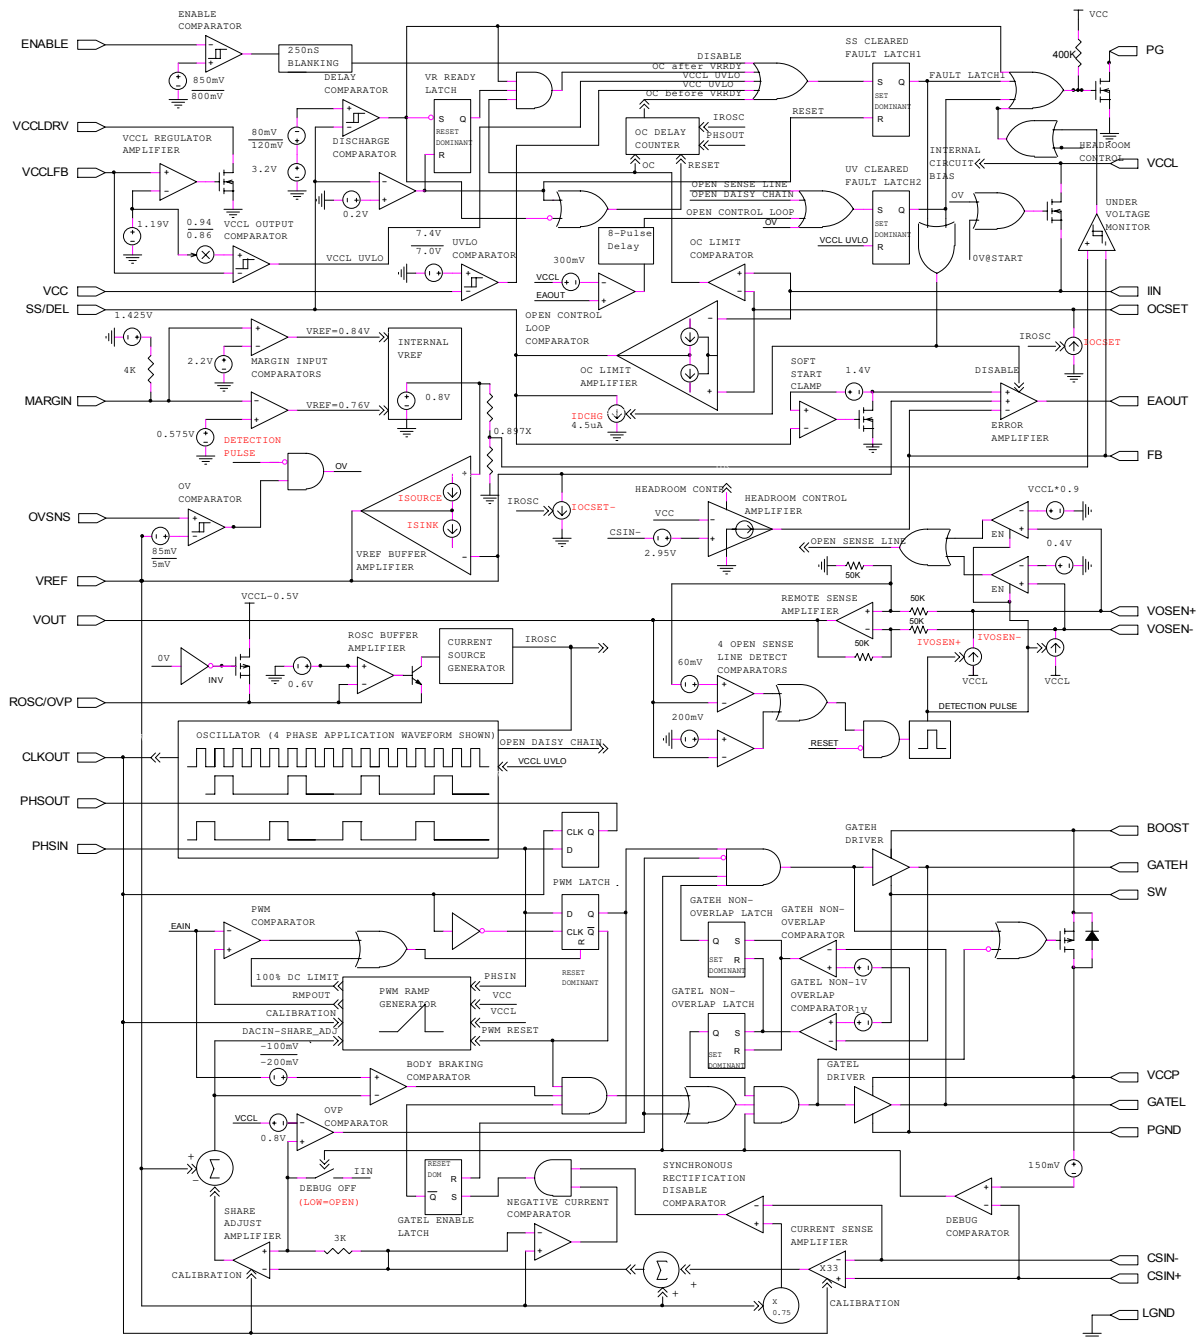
ENABLE COMPARATOR
ENABLE
850mV
800mV
250nS BLANKING
DELAY COMPARATOR
VR READY LATCH
DISABLE
OC after VRRDY
VCCL UVLO
VCC UVLO
OC before VRRDY
SS CLEARED FAULT LATCH1
FAULT LATCH1
VCC
400K
PG
VCCLDRV
80mV
120mV
DISCHARGE COMPARATOR
S Q
RESET DOMINANT
R
IROSC
OC DELAY COUNTER
PHSOUT
OC
RESET
RESET
S Q
SET DOMINANT
R
HEADROOM CONTROL
VCCL
VCCL REGULATOR AMPLIFIER
3.2V
INTERNAL CIRCUIT BIAS
VCCLFB
0.2V
OPEN SENSE LINE
OPEN DAISY CHAIN
OPEN CONTROL LOOP
OV
UV CLEARED FAULT LATCH2
OV
UNDER VOLTAGE MONITOR
1.19V
0.94
0.86
VCCL OUTPUT COMPARATOR
VCCL UVLO
7.4V
7.0V
UVLO COMPARATOR
8-Pulse Delay
OC LIMIT COMPARATOR
VCCL UVLO
OV@START
S Q
SET DOMINANT
R
VCC
300mV
VCCL
EAOUT
IIN
SS/DEL
OCSET
1.425V
VREF=0.84V
OPEN CONTROL LOOP COMPARATOR
INTERNAL VREF
4K
2.2V
MARGIN INPUT COMPARATORS
OC LIMIT AMPLIFIER
IROSC
IOCSET
SOFT START CLAMP
1.4V
DISABLE
0.8V
MARGIN
VREF=0.76V
IDCHG
4.5uA
EAOUT
0.575V
DETECTION PULSE
0.897X
ERROR AMPLIFIER
FB
OV
OV COMPARATOR
ISOURCE
HEADROOM CONTROL
HEADROOM CONTROL AMPLIFIER
VCCL*0.9
OVSNS
IROSC
IOCSET-
VCC
ISINK
85mV
5mV
CSIN-
2.95V
EN
0.4V
VREF BUFFER AMPLIFIER
OPEN SENSE LINE
50K
VREF
EN
VCCL-0.5V
REMOTE SENSE AMPLIFIER
50K
VOUT
50K
VOSEN+
VOSEN-
50K
IVOSEN+
IVOSEN-
ROSC BUFFER AMPLIFIER
CURRENT SOURCE GENERATOR
IROSC
4 OPEN SENSE LINE DETECT COMPARATORS
0V
INV
0.6V
60mV
VCCL
VCCL
ROSC/OVP
DETECTION PULSE
200mV
OSCILLATOR (4 PHASE APPLICATION WAVEFORM SHOWN)
OPEN DAISY CHAIN
RESET
CLKOUT
VCCL UVLO
PHSOUT
CLK Q
D
PHSIN
PWM LATCH
GATEH DRIVER
BOOST
GATEH
SW
PWM COMPARATOR
GATEH NON-OVERLAP LATCH
GATEH NON-OVERLAP COMPARATOR
EAIN
D Q
CLK Q
R
Q S
SET R
DOMINANT
100% DC LIMIT
PHSIN
RESET DOMINANT
RMPOUT
PWM RAMP GENERATOR
VCC
GATEL NON-OVERLAP LATCH
GATEL NON-OVERLAP COMPARATOR
1V
CALIBRATION
VCCL
DACIN-SHARE_ADJ
PWM RESET
1V
Q S
SET R
DOMINANT
-100mV
-200mV
BODY BRAKING COMPARATOR
GATEL DRIVER
VCCP
GATEL
VCCL
OVP COMPARATOR
PGND
0.8V
RESET DOM R
Q S
IIN
150mV
SYNCHRONOUS RECTIFICATION DISABLE COMPARATOR
DEBUG OFF (LOW=OPEN)
NEGATIVE CURRENT COMPARATOR
GATEL ENABLE LATCH
SHARE ADJUST AMPLIFIER
DEBUG COMPARATOR
CURRENT SENSE AMPLIFIER
3K
CSIN-
CSIN+
X33
CALIBRATION
x 0.75
CALIBRATION
LGND